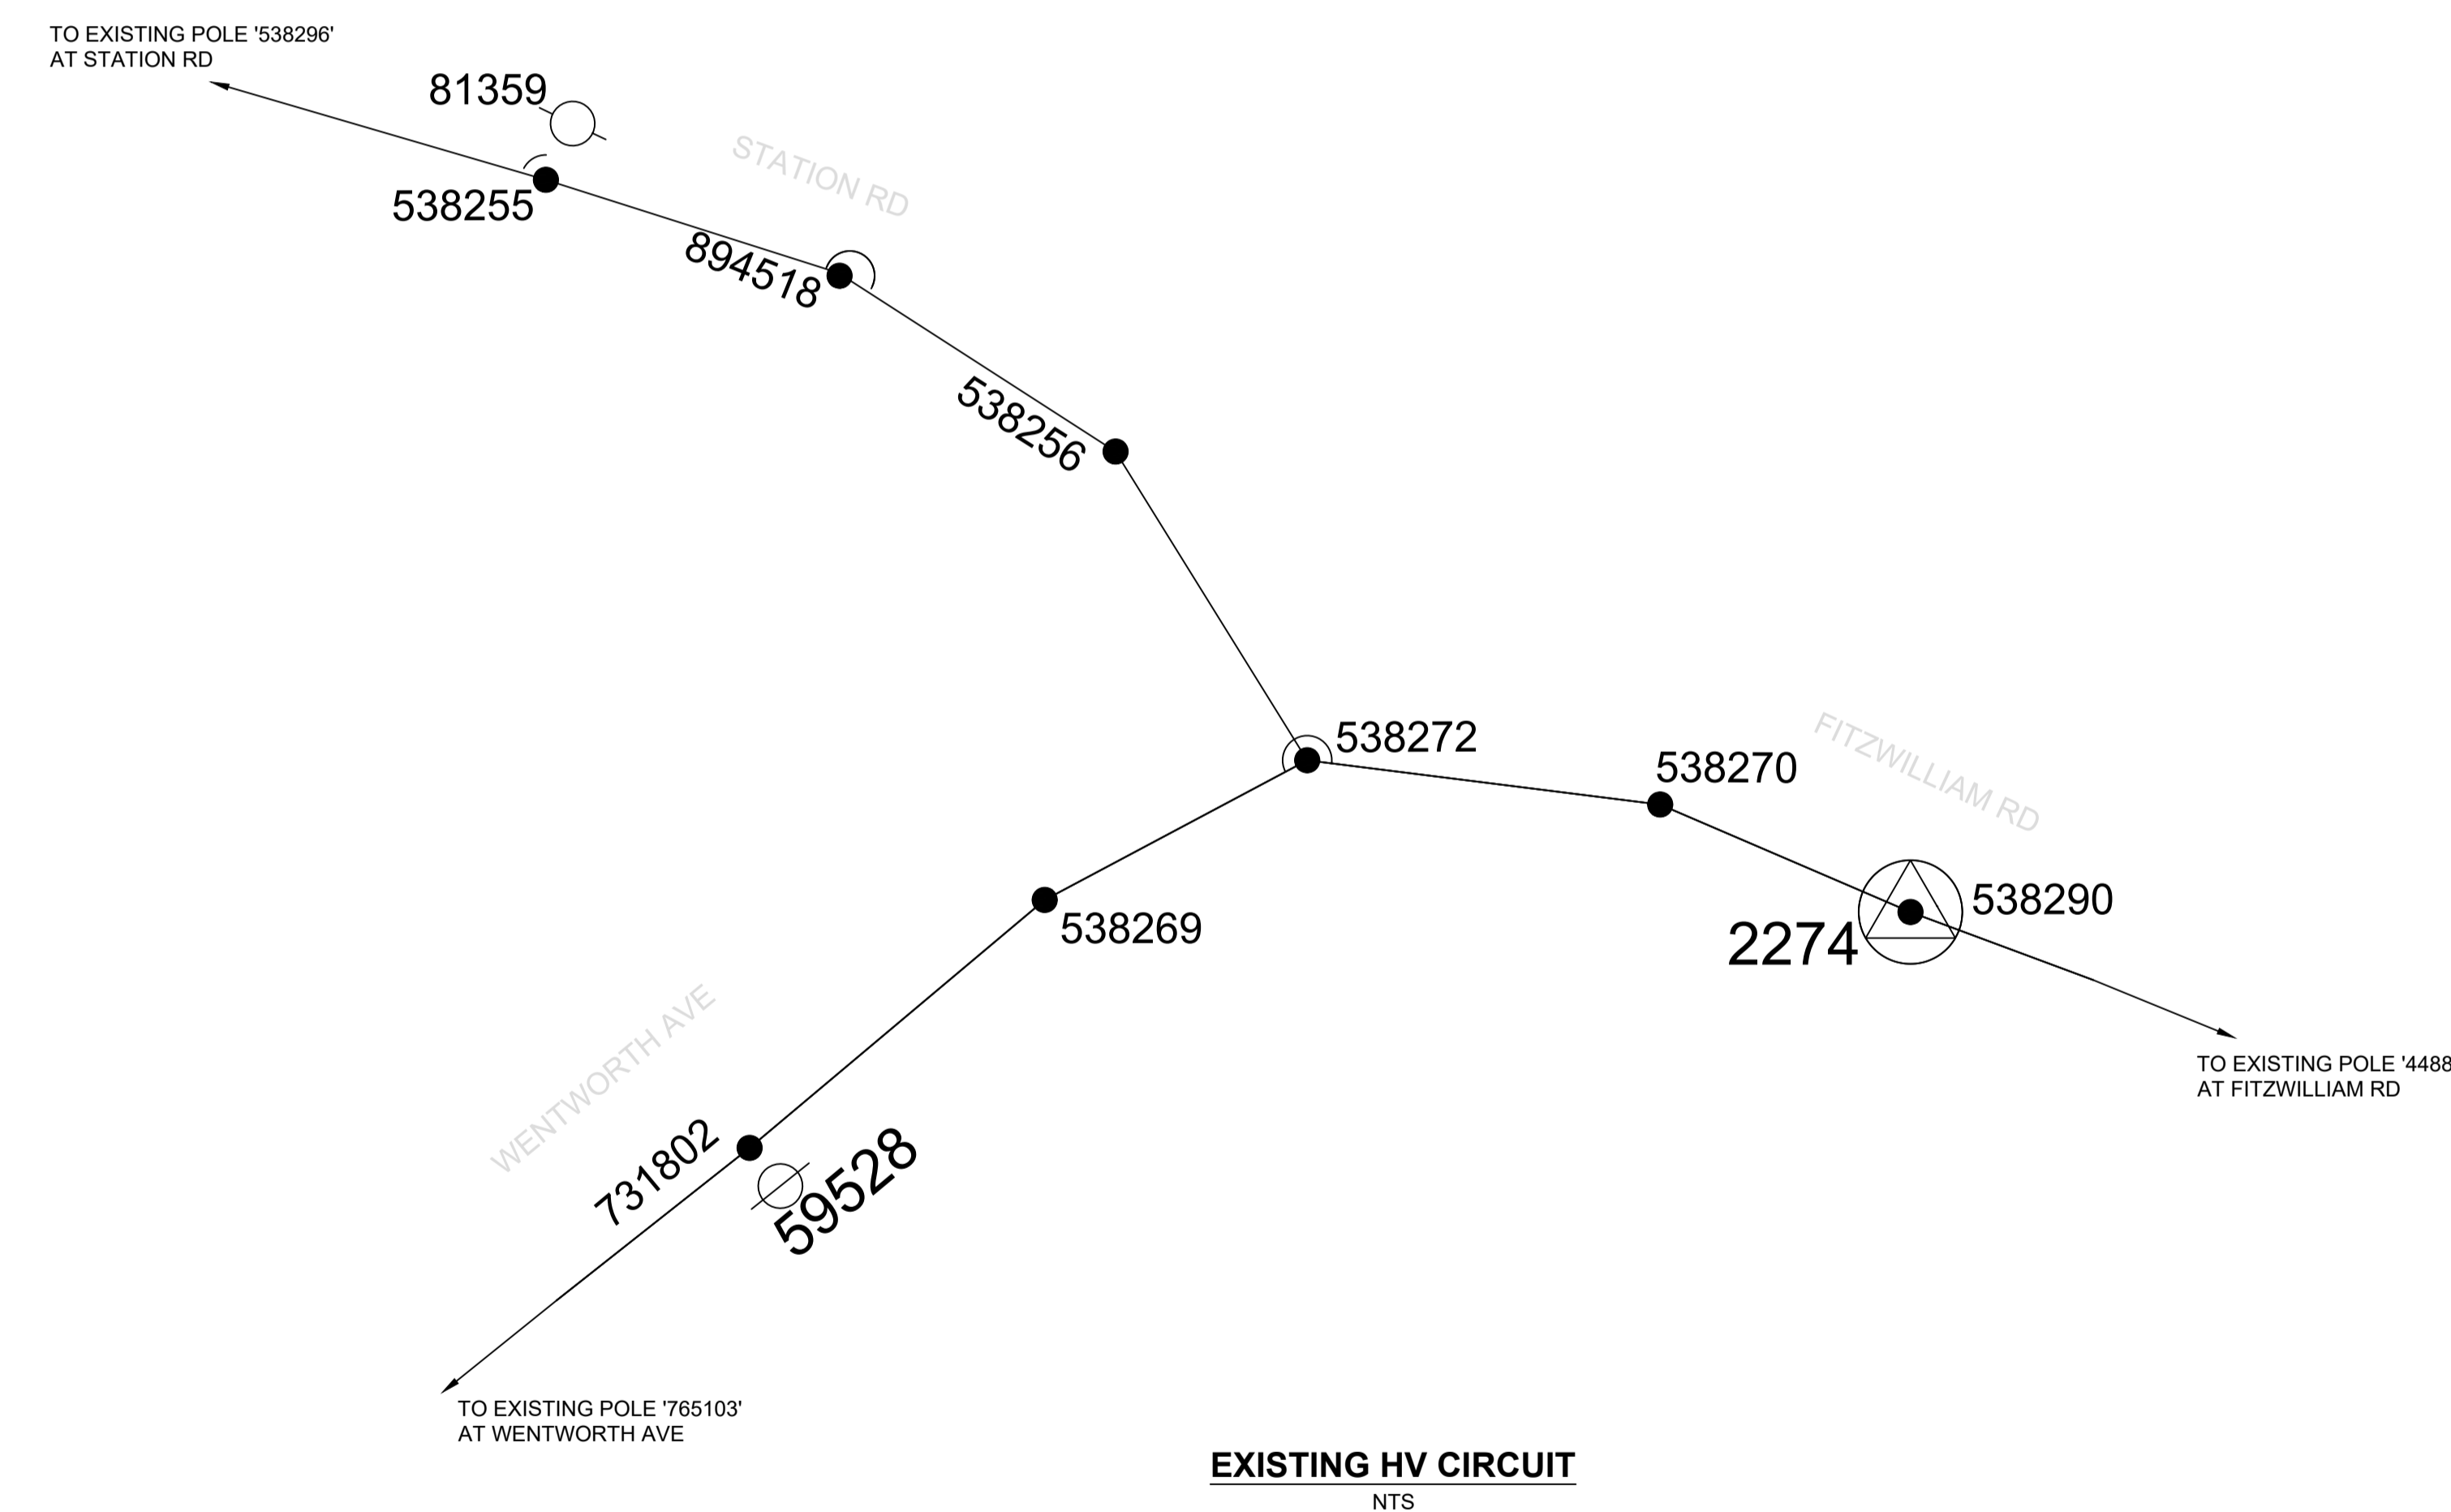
TO EXISTING POLE '538296'
AT STATION RD

81359

STATION RD

538255

894518

538256

538272

538270

FITZWILLIAM RD

538290

2274

538269

WENTWORTH AVE

731802

59528

TO EXISTING POLE '4488
AT FITZWILLIAM RD

TO EXISTING POLE '765103'
AT WENTWORTH AVE

EXISTING HV CIRCUIT
NTS